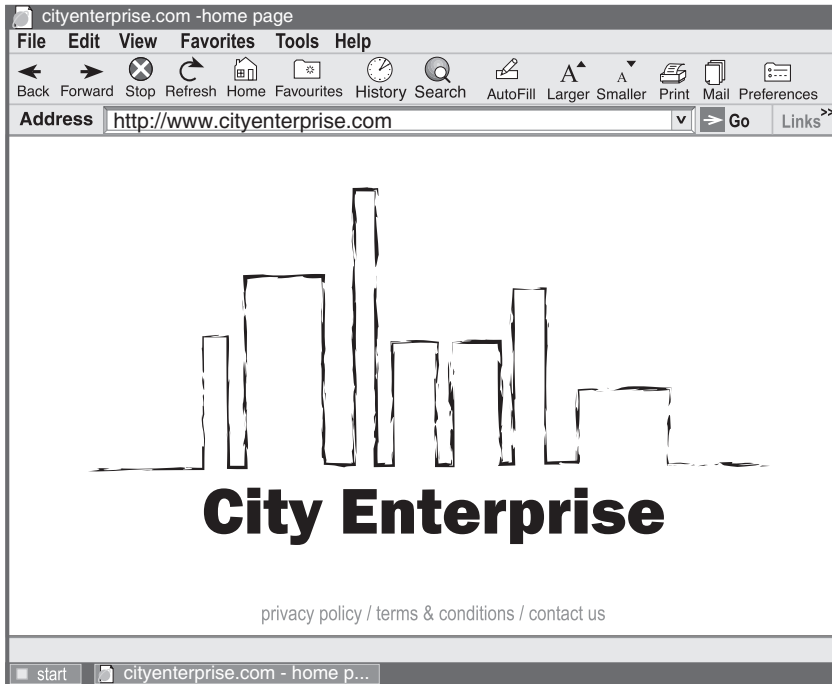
cityenterprise.com -home page

File Edit View Favorites Tools Help

Back Forward Stop Refresh Home Favourites History Search AutoFill Larger Smaller Print Mail Preferences

Address http://www.cityenterprise.com v Go Links >>

City Enterprise

privacy policy / terms & conditions / contact us

start cityenterprise.com - home p...